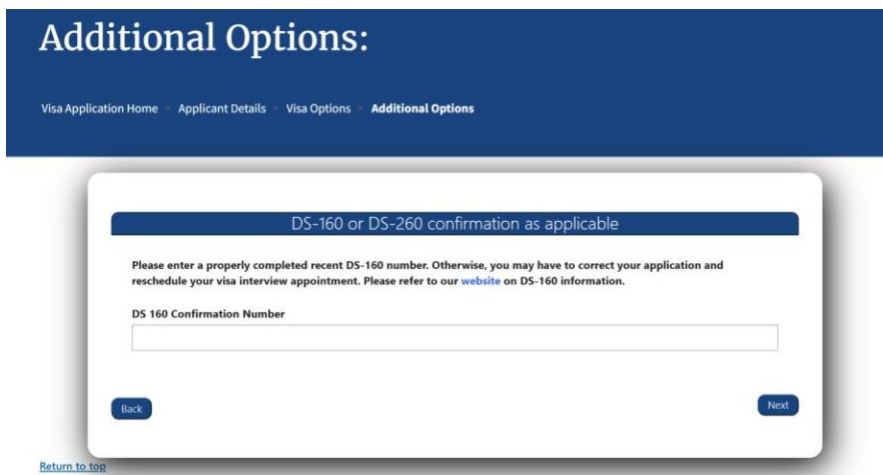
Additional Options:

Visa Application Home > Applicant Details > Visa Options > Additional Options

DS-160 or DS-260 confirmation as applicable

Please enter a properly completed recent DS-160 number. Otherwise, you may have to correct your application and reschedule your visa interview appointment. Please refer to our website on DS-160 information.

DS 160 Confirmation Number

Back

Next

Return to top